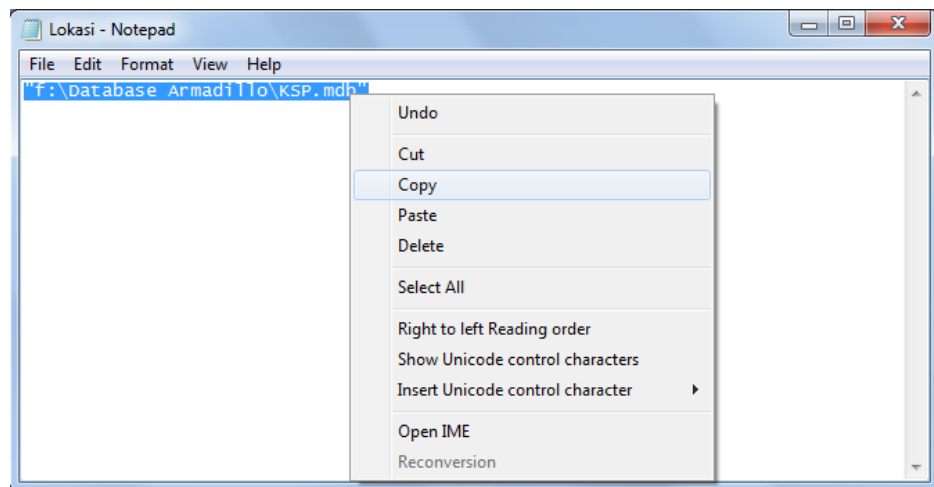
Lokasi - Notepad

File Edit Format View Help

"f:\Database Armadillo\KSP.mdb"

Undo

Cut

Copy

Paste

Delete

Select All

Right to left Reading order

Show Unicode control characters

Insert Unicode control character

Open IME

Reconversion